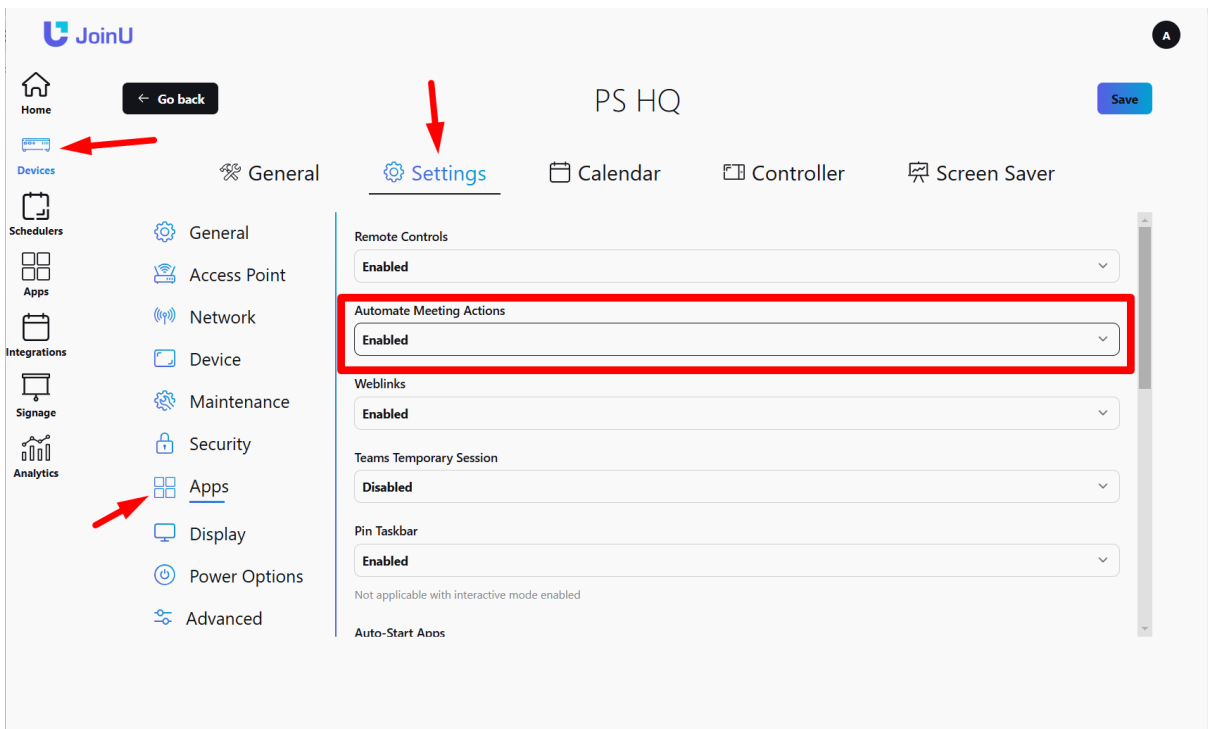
JoinU

A

Home

Devices

Schedulers

Apps

Integrations

Signage

Analytics

← Go back

PS HQ

Save

General Settings Calendar Controller Screen Saver

General
Access Point
Network
Device
Maintenance
Security
Apps
Display
Power Options
Advanced

Remote Controls
Enabled

Automate Meeting Actions
Enabled

Weblinks
Enabled

Teams Temporary Session
Disabled

Pin Taskbar
Enabled

Not applicable with interactive mode enabled

Auto-Start Apps